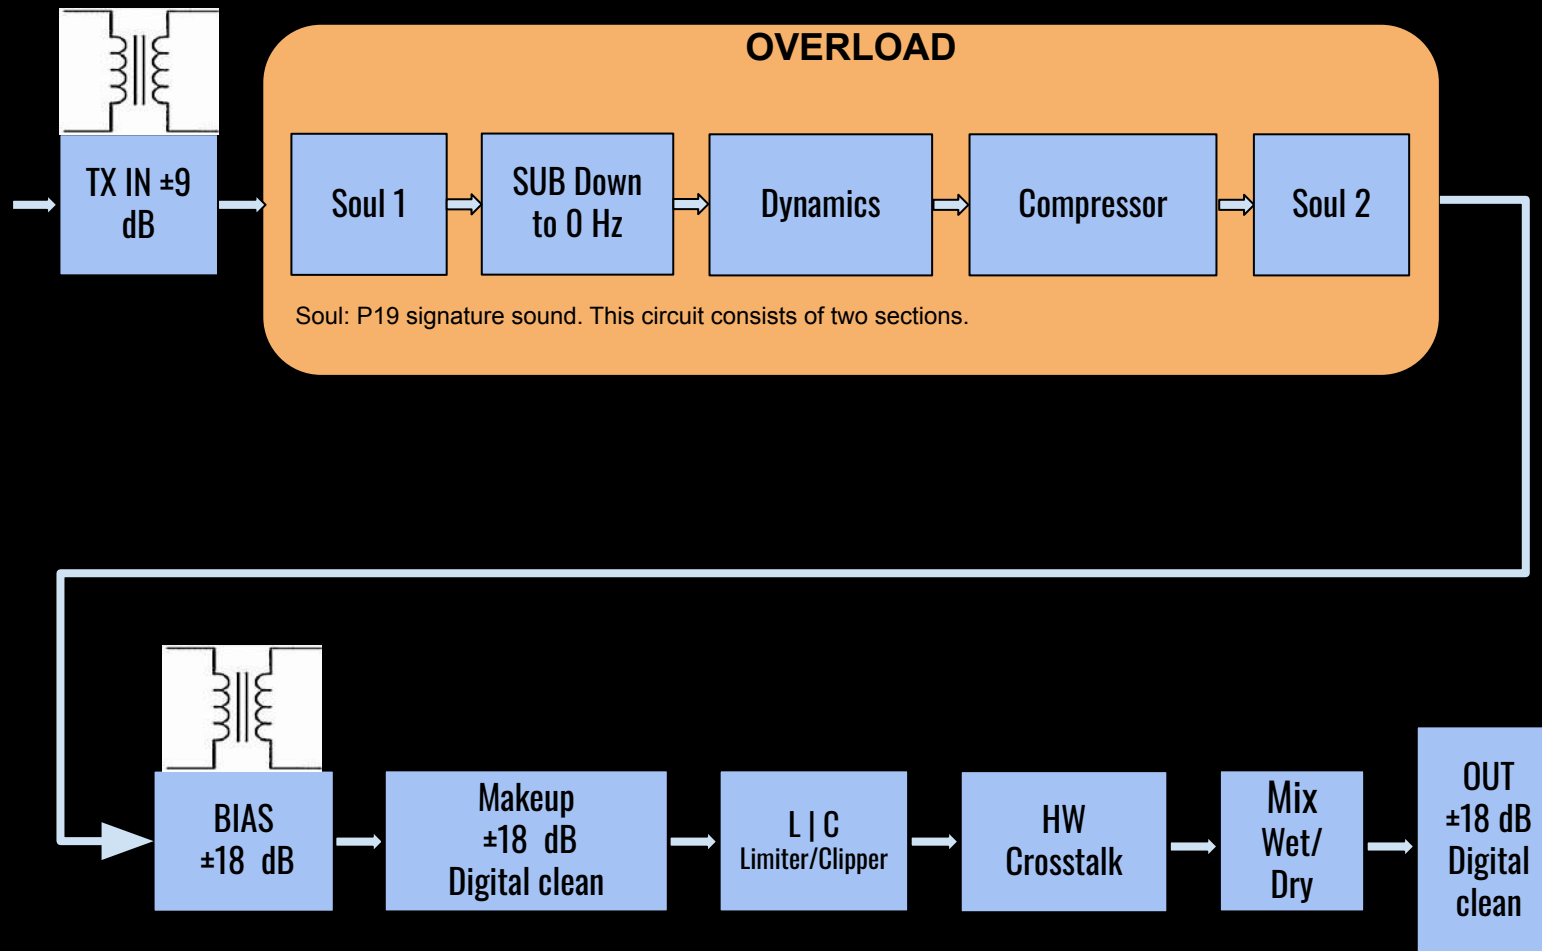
TX IN ±9 dB

OVERLOAD

Soul 1

SUB Down to 0 Hz

Dynamics

Compressor

Soul 2

Soul: P19 signature sound. This circuit consists of two sections.

BIAS ±18 dB

Makeup ±18 dB Digital clean

L | C Limiter/Clipper

HW Crosstalk

Mix Wet/ Dry

OUT ±18 dB Digital clean